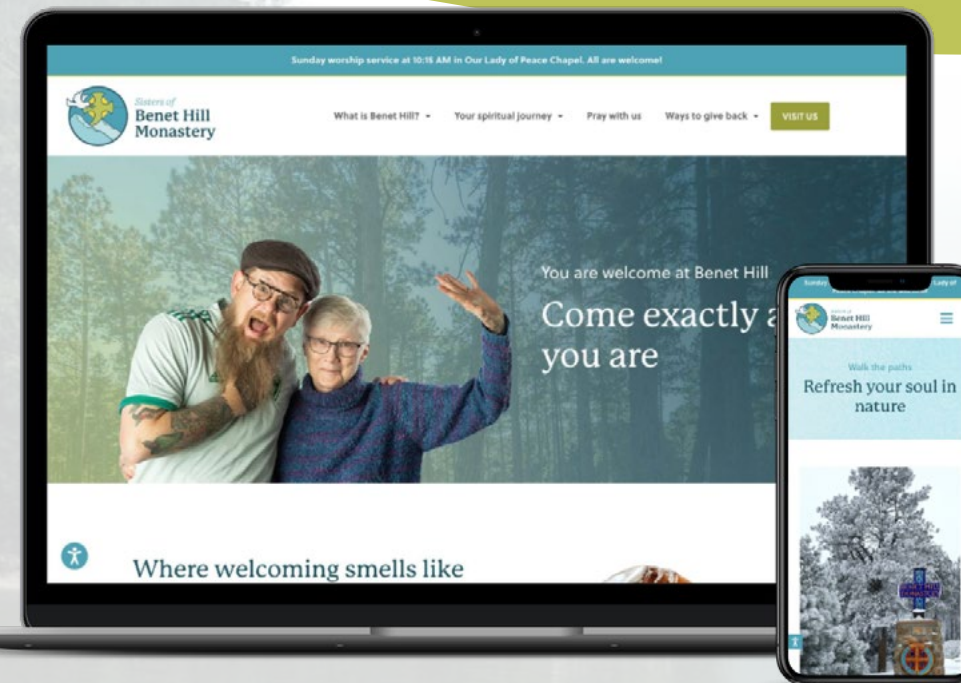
Sunday worship service at 10:15 AM in Our Lady of Peace Chapel. All are welcome!

Sisters of Benet Hill Monastery

What is Benet Hill? ▾ Your spiritual journey ▾ Pray with us Ways to give back ▾ VISIT US

You are welcome at Benet Hill

Come exactly a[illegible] you are

Where welcoming smells like

Sunday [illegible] Lady of

Sisters of Benet Hill Monastery

Walk the paths

Refresh your soul in nature